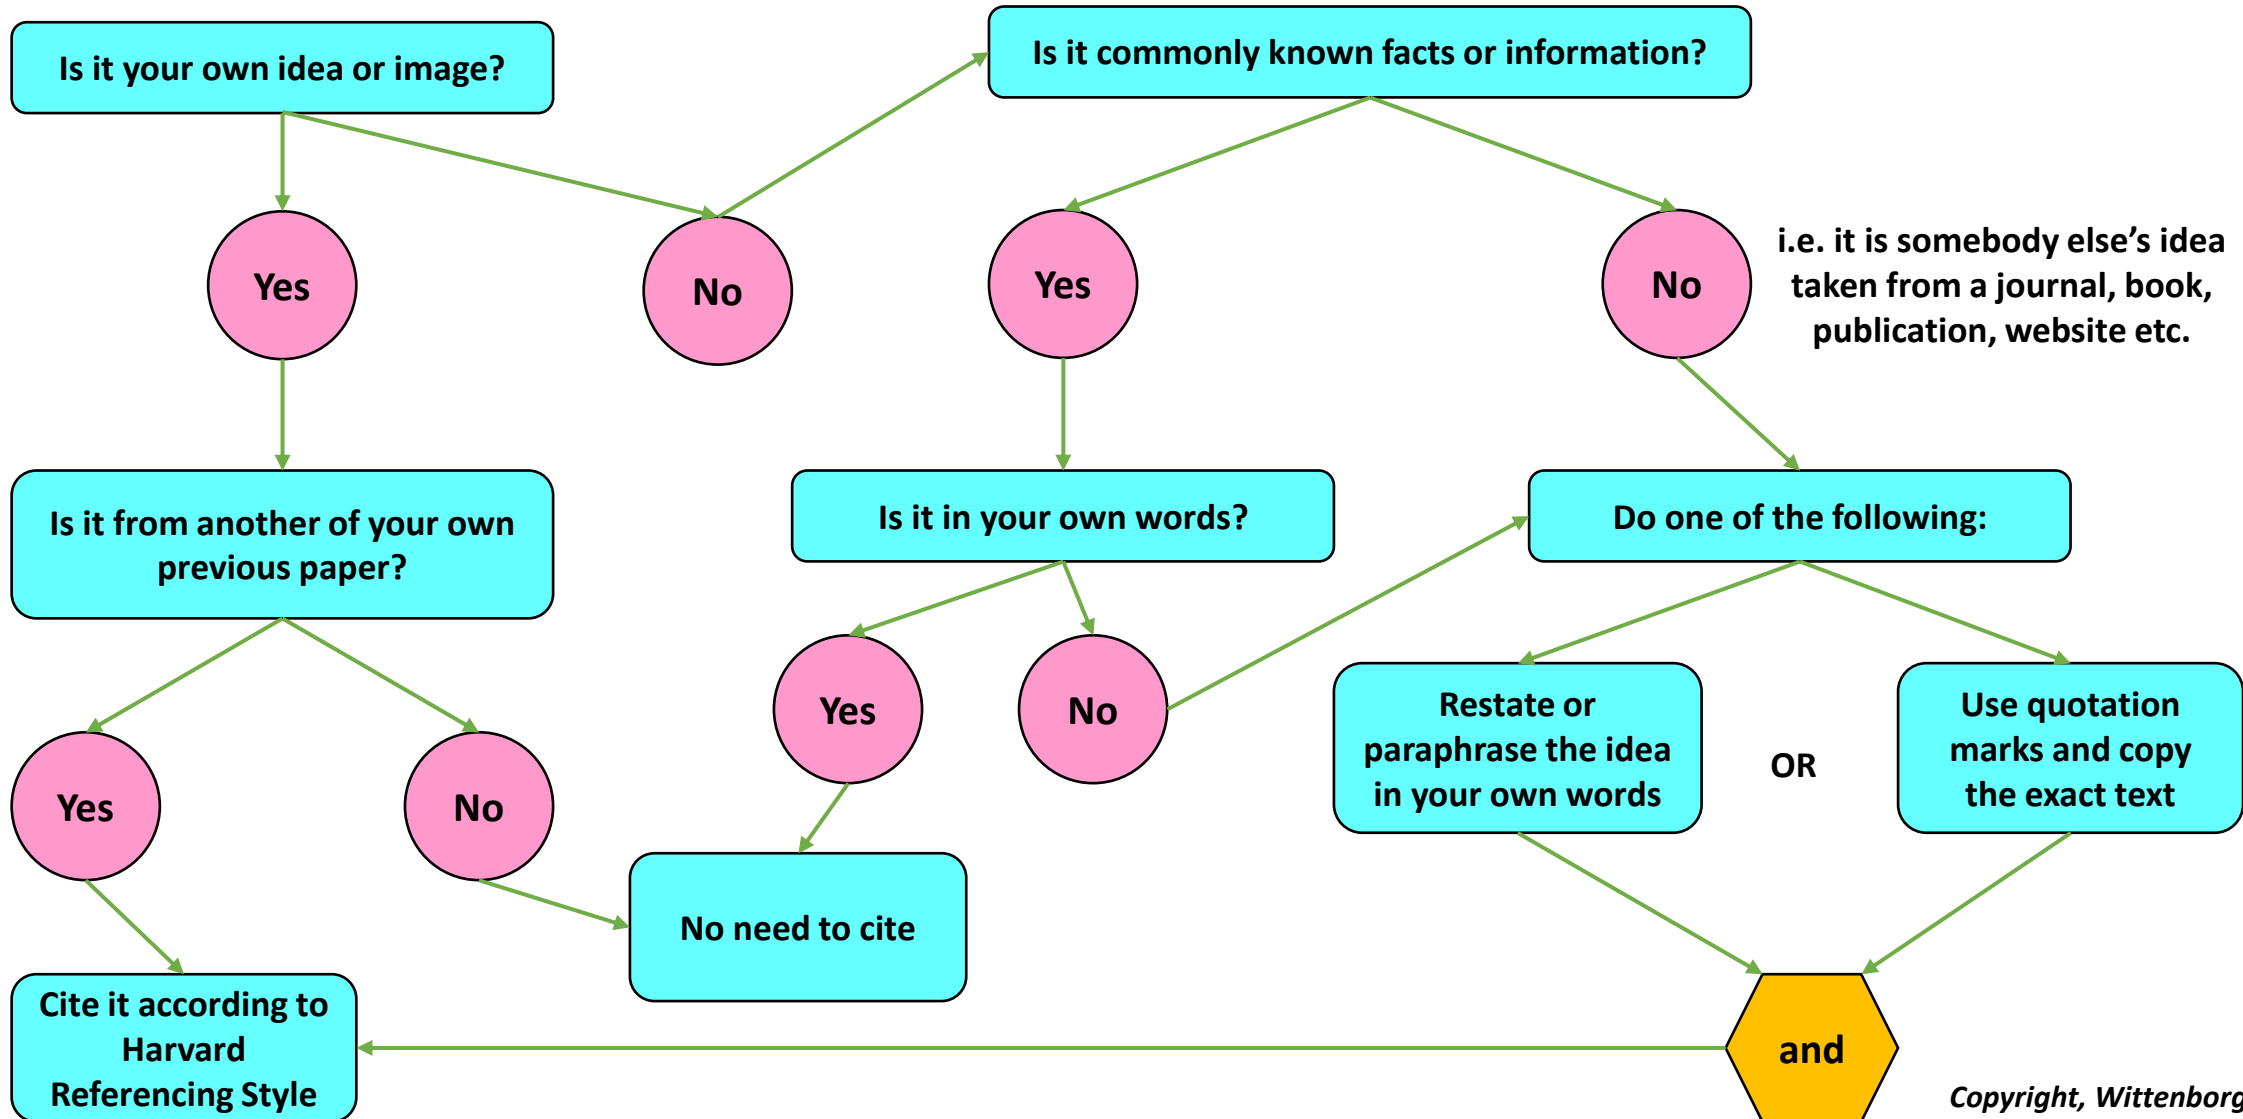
Is it your own idea or image?

Yes

No

Is it commonly known facts or information?

Yes

No

i.e. it is somebody else's idea taken from a journal, book, publication, website etc.

Is it from another of your own previous paper?

Is it in your own words?

Do one of the following:

Yes

No

Yes

No

Restate or paraphrase the idea in your own words

OR

Use quotation marks and copy the exact text

No need to cite

Cite it according to Harvard Referencing Style

and

Copyright, Wittenborg